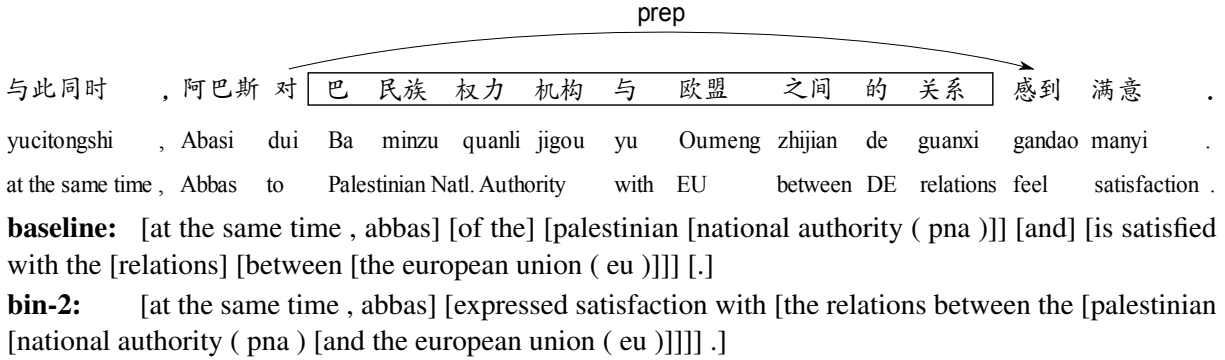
prep

与此同时 , 阿巴斯 对 巴 民族 权力 机构 与 欧盟 之间 的 关系 感到 满意 .

yucitongshi , Abasi dui Ba minzu quanli jigou yu Oumeng zhijian de guanxi gandao manyi .

at the same time , Abbas to Palestinian Natl. Authority with EU between DE relations feel satisfaction .

**baseline:** [at the same time , abbas] [of the] [palestinian [national authority ( pna )]] [and] [is satisfied with the [relations] [between [the european union ( eu )]]] [.]

**bin-2:** [at the same time , abbas] [expressed satisfaction with [the relations between the [palestinian [national authority ( pna ) [and the european union ( eu )]]]] .]